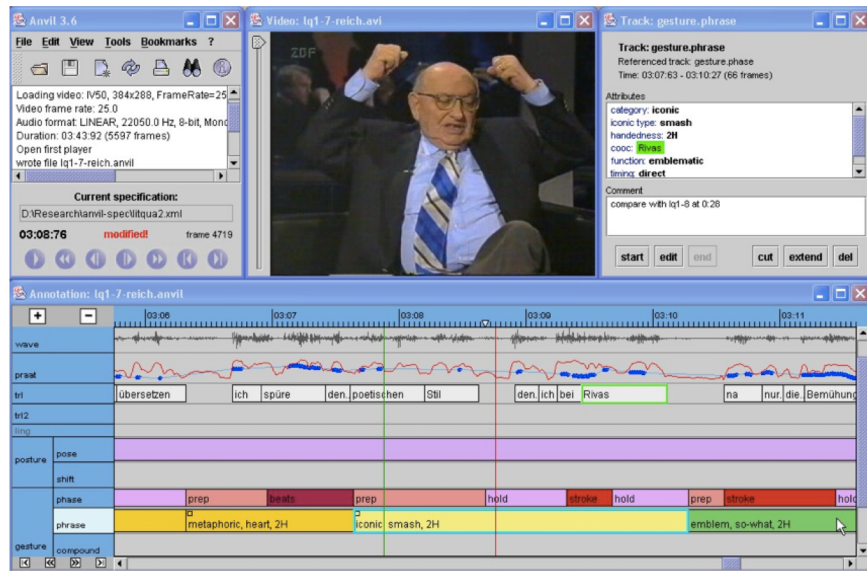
Anvil 3.6

File Edit View Tools Bookmarks ?

Loading video: IV50, 384x288, FrameRate=25
Video frame rate: 25.0
Audio format: LINEAR, 22050.0 Hz, 8-bit, Mono
Duration: 03:43:92 (5597 frames)
Open first player
wrote file lq1-7-reich.anvil

Current specification:
D:\Research\anvil-spec\litqua2.xml

03:08:76 modified! frame 4719

Video: lq1-7-reich.avi

ZDF

Track: gesture.phrase

Track: gesture.phrase
Referenced track: gesture.phrase
Time: 03:07:63 - 03:10:27 (66 frames)

Attributes
category: iconic
iconic type: smash
handedness: 2H
cooc: Rivas
function: emblematic
timing: direct

Comment
compare with lq1-8 at 0:28

start edit end cut extend del

Annotation: lq1-7-reich.anvil

+ −

03:06 03:07 03:08 03:09 03:10 03:11

wave

praat

trl übersetzen ich spüre den. poetischen Stil den. ich bei Rivas na nur. die. Bemühung

trl2

ling

posture pose

shift

phase prep beats prep hold stroke hold prep stroke hold

phrase metaphoric, heart, 2H iconic smash, 2H emblem, so-what, 2H

gesture compound